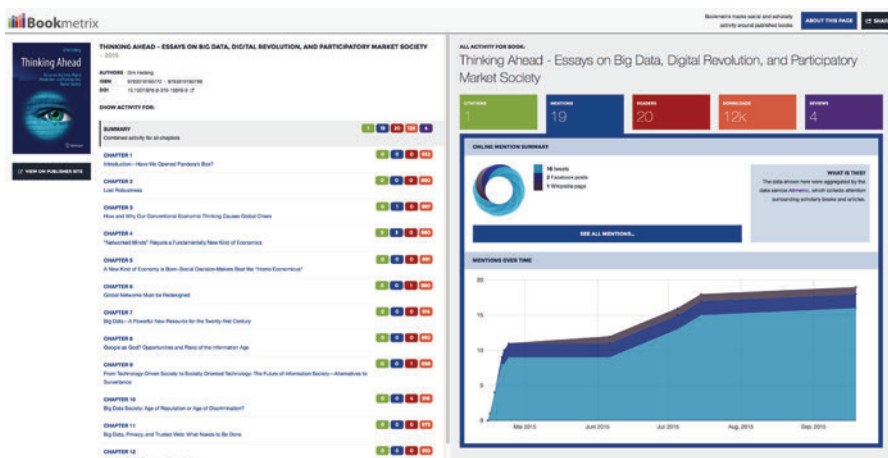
Bookmetrix

Bookmetrix tracks social and scholarly activity around published books

ABOUT THIS PAGE

SHARE

Thinking Ahead

THINKING AHEAD – ESSAYS ON BIG DATA, DIGITAL REVOLUTION, AND PARTICIPATORY MARKET SOCIETY – 2015

AUTHORS Dirk Helbing
ISBN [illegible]
DOI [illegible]

SHOW ACTIVITY FOR:

VIEW ON PUBLISHER SITE

SUMMARY
Combined activity for all chapters

CHAPTER 1
Introduction—Have We Opened Pandora's Box?

CHAPTER 2
Lost Robustness

CHAPTER 3
How and Why Our Conventional Economic Thinking Causes Global Crises

CHAPTER 4
"Networked Minds" Require a Fundamentally New Kind of Economics

CHAPTER 5
A New Kind of Economy is Born–Social Decision-Makers Beat the "Homo Economicus"

CHAPTER 6
Global Networks Must be Redesigned

CHAPTER 7
Big Data—A Powerful New Resource for the Twenty-first Century

CHAPTER 8
Google as God? Opportunities and Risks of the Information Age

CHAPTER 9
From Technology-Driven Society to Socially Oriented Technology: The Future of Information Society—Alternatives to Surveillance

CHAPTER 10
Big Data Society: Age of Reputation or Age of Discrimination?

CHAPTER 11
Big Data, Privacy and Trusted Web: What Needs to Be Done

CHAPTER 12

ALL ACTIVITY FOR BOOK:
Thinking Ahead - Essays on Big Data, Digital Revolution, and Participatory Market Society

| CITATIONS | MENTIONS | READERS | DOWNLOADS | REVIEWS |
|---|---|---|---|---|
| 1 | 19 | 20 | 12k | 4 |

ONLINE MENTION SUMMARY

16 tweets
2 Facebook posts
1 Wikipedia page

WHAT IS THIS?
The data shown here were aggregated by the data service Altmetric, which collects attention surrounding scholarly books and articles.

SEE ALL MENTIONS...

MENTIONS OVER TIME

20
15
10
5

May 2015 Jun 2015 Jul 2015 Aug 2015 Sep 2015